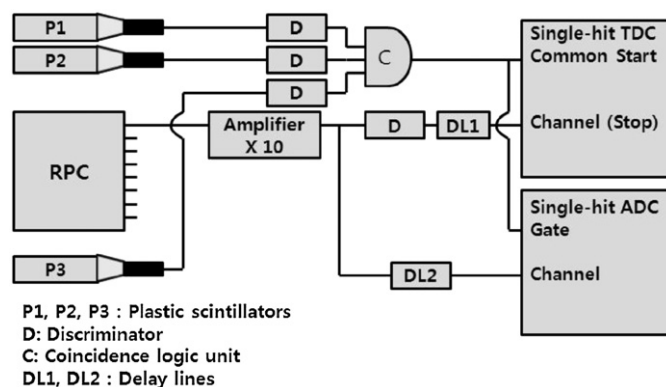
P1

P2

D

D

D

C

Single-hit TDC
Common Start

Channel (Stop)

RPC

Amplifier
X 10

D

DL1

Single-hit ADC
Gate

Channel

P3

DL2

P1, P2, P3 : Plastic scintillators
D: Discriminator
C: Coincidence logic unit
DL1, DL2 : Delay lines